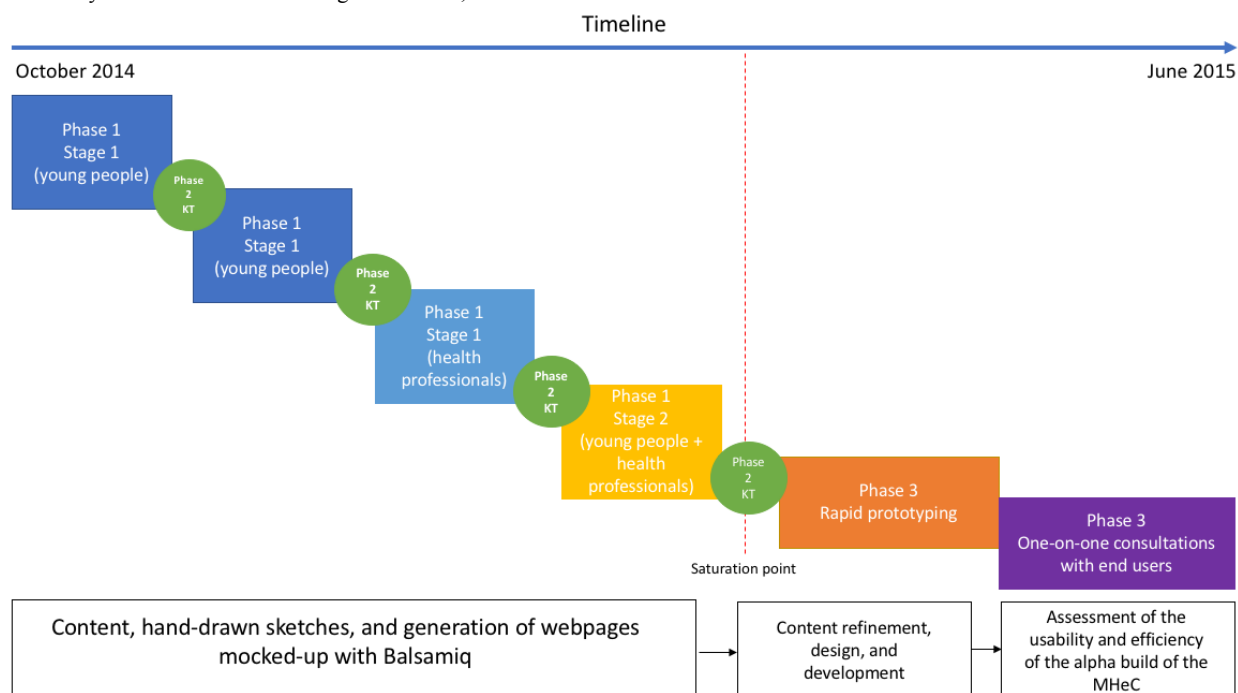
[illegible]

Timeline

October 2014

June 2015

Phase 1
Stage 1
(young people)

Phase 2 KT

Phase 1
Stage 1
(young people)

Phase 2 KT

Phase 1
Stage 1
(health professionals)

Phase 2 KT

Phase 1
Stage 2
(young people + health professionals)

Phase 2 KT

Phase 3
Rapid prototyping

Phase 3
One-on-one consultations with end users

Saturation point

Content, hand-drawn sketches, and generation of webpages mocked-up with Balsamiq

Content refinement, design, and development

Assessment of the usability and efficiency of the alpha build of the MHeC